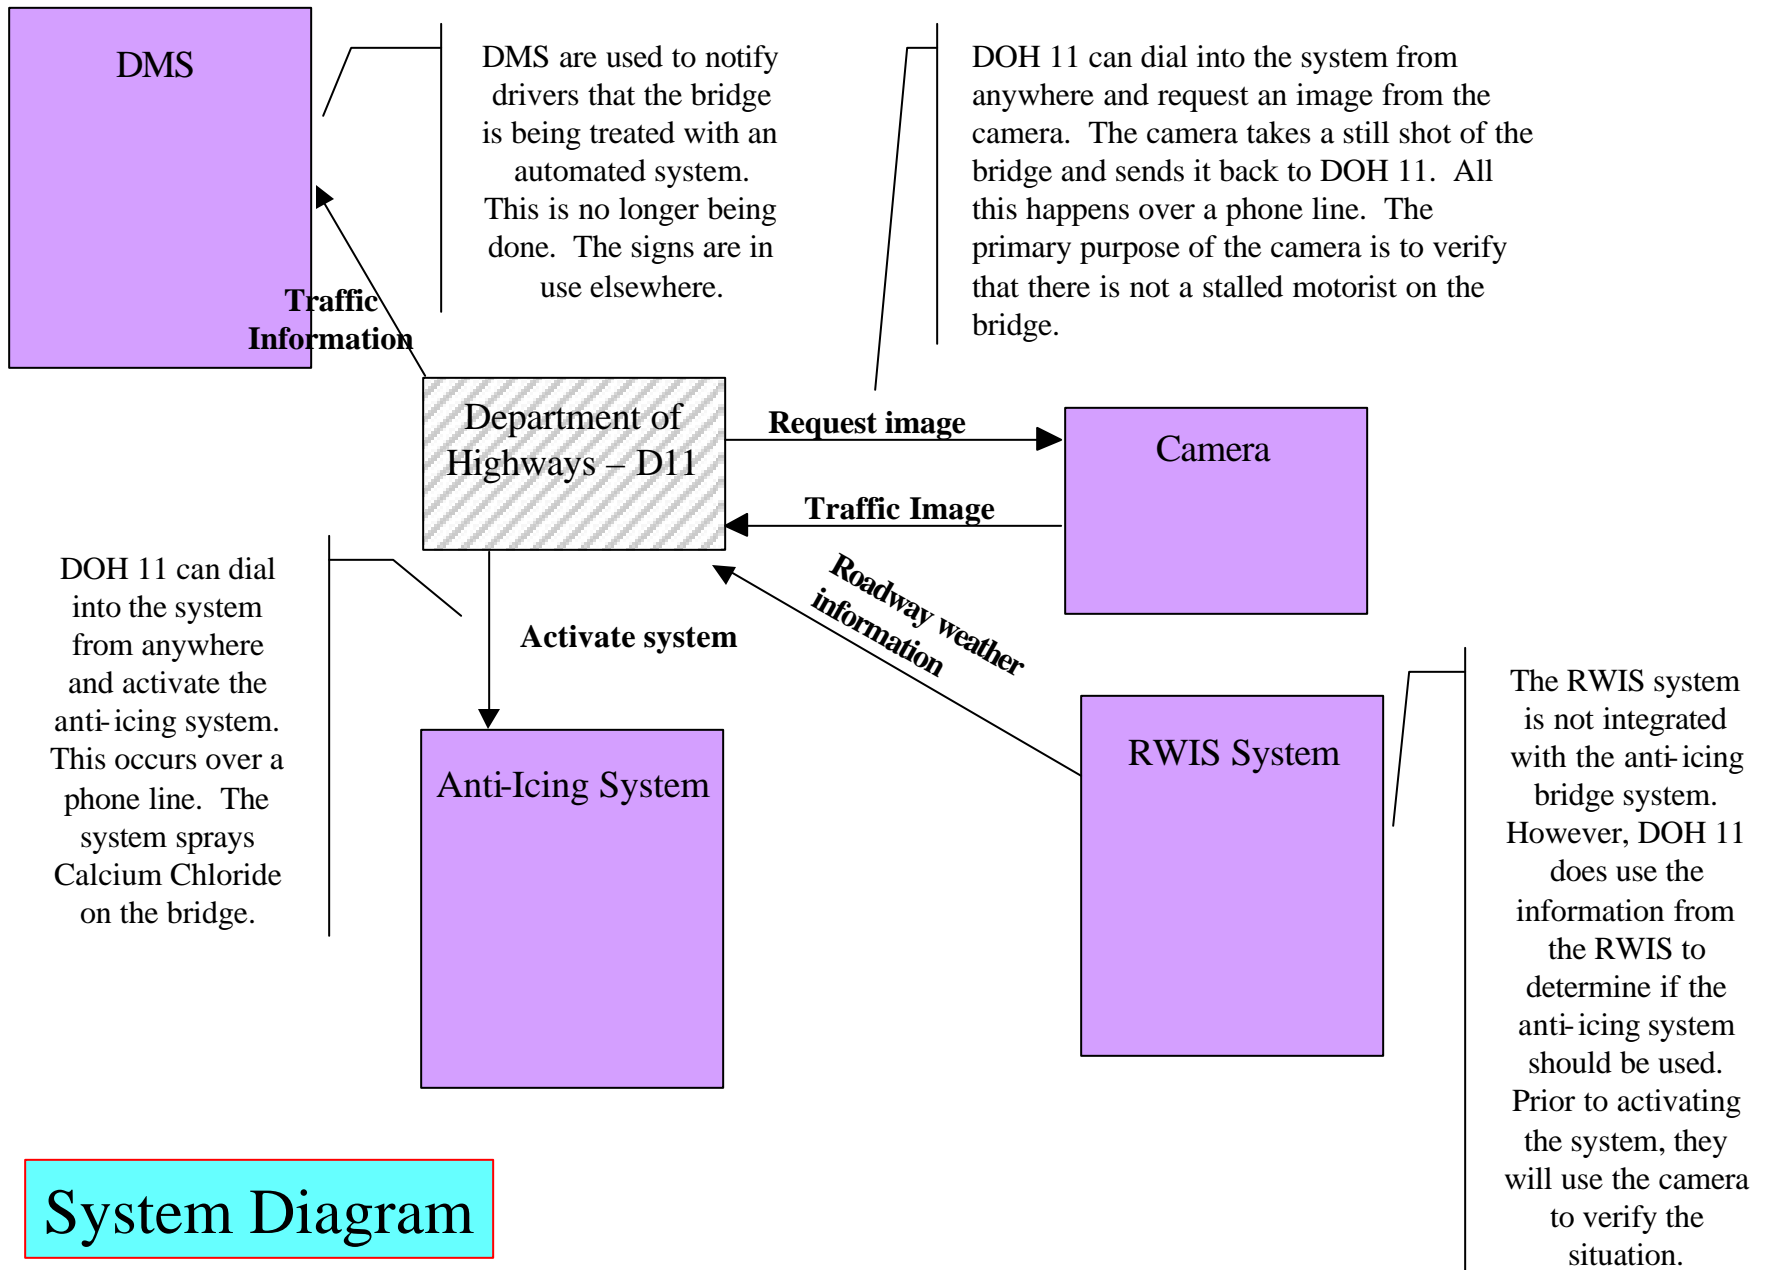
DMS

DMS are used to notify drivers that the bridge is being treated with an automated system. This is no longer being done. The signs are in use elsewhere.

DOH 11 can dial into the system from anywhere and request an image from the camera. The camera takes a still shot of the bridge and sends it back to DOH 11. All this happens over a phone line. The primary purpose of the camera is to verify that there is not a stalled motorist on the bridge.

Traffic Information

Department of Highways – D11

Request image

Camera

Traffic Image

Roadway weather information

DOH 11 can dial into the system from anywhere and activate the anti-icing system. This occurs over a phone line. The system sprays Calcium Chloride on the bridge.

Activate system

Anti-Icing System

RWIS System

The RWIS system is not integrated with the anti-icing bridge system. However, DOH 11 does use the information from the RWIS to determine if the anti-icing system should be used. Prior to activating the system, they will use the camera to verify the situation.

System Diagram